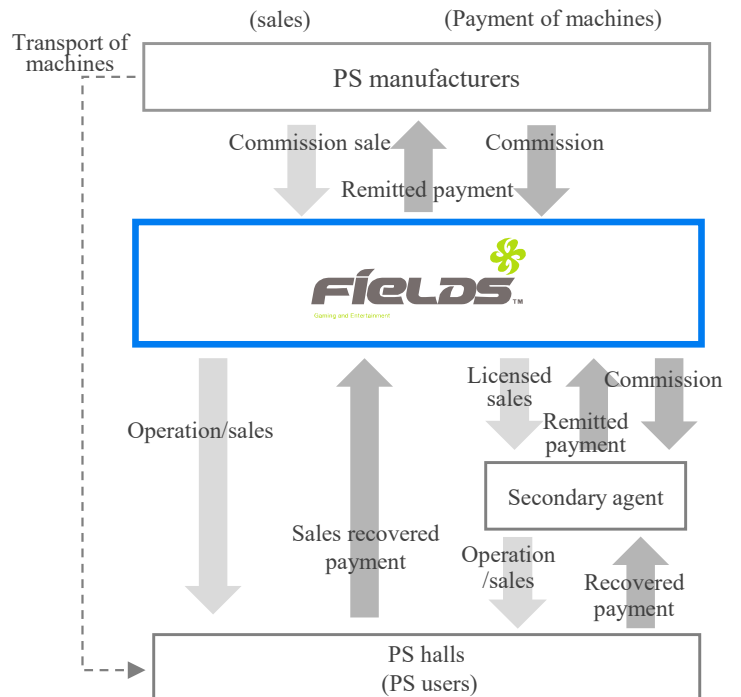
(sales)

(Payment of machines)

Transport of machines

PS manufacturers

Commission sale

Remitted payment

Commission

FIELDS™

Gaming and Entertainment

Operation/sales

Sales recovered payment

Licensed sales

Remitted payment

Commission

Secondary agent

Operation /sales

Recovered payment

PS halls (PS users)